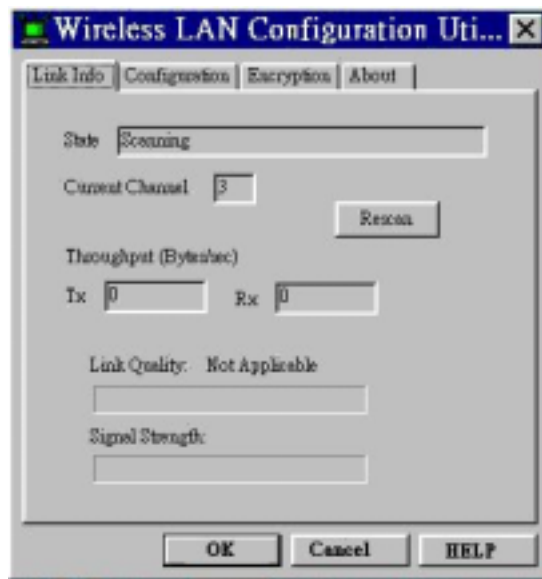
Wireless LAN Configuration Uti...

Link Info | Configuration | Encryption | About

State Scanning

Current Channel 3

Rescan

Throughput (Bytes/sec)

Tx 0 Rx 0

Link Quality: Not Applicable

Signal Strength:

OK Cancel HELP